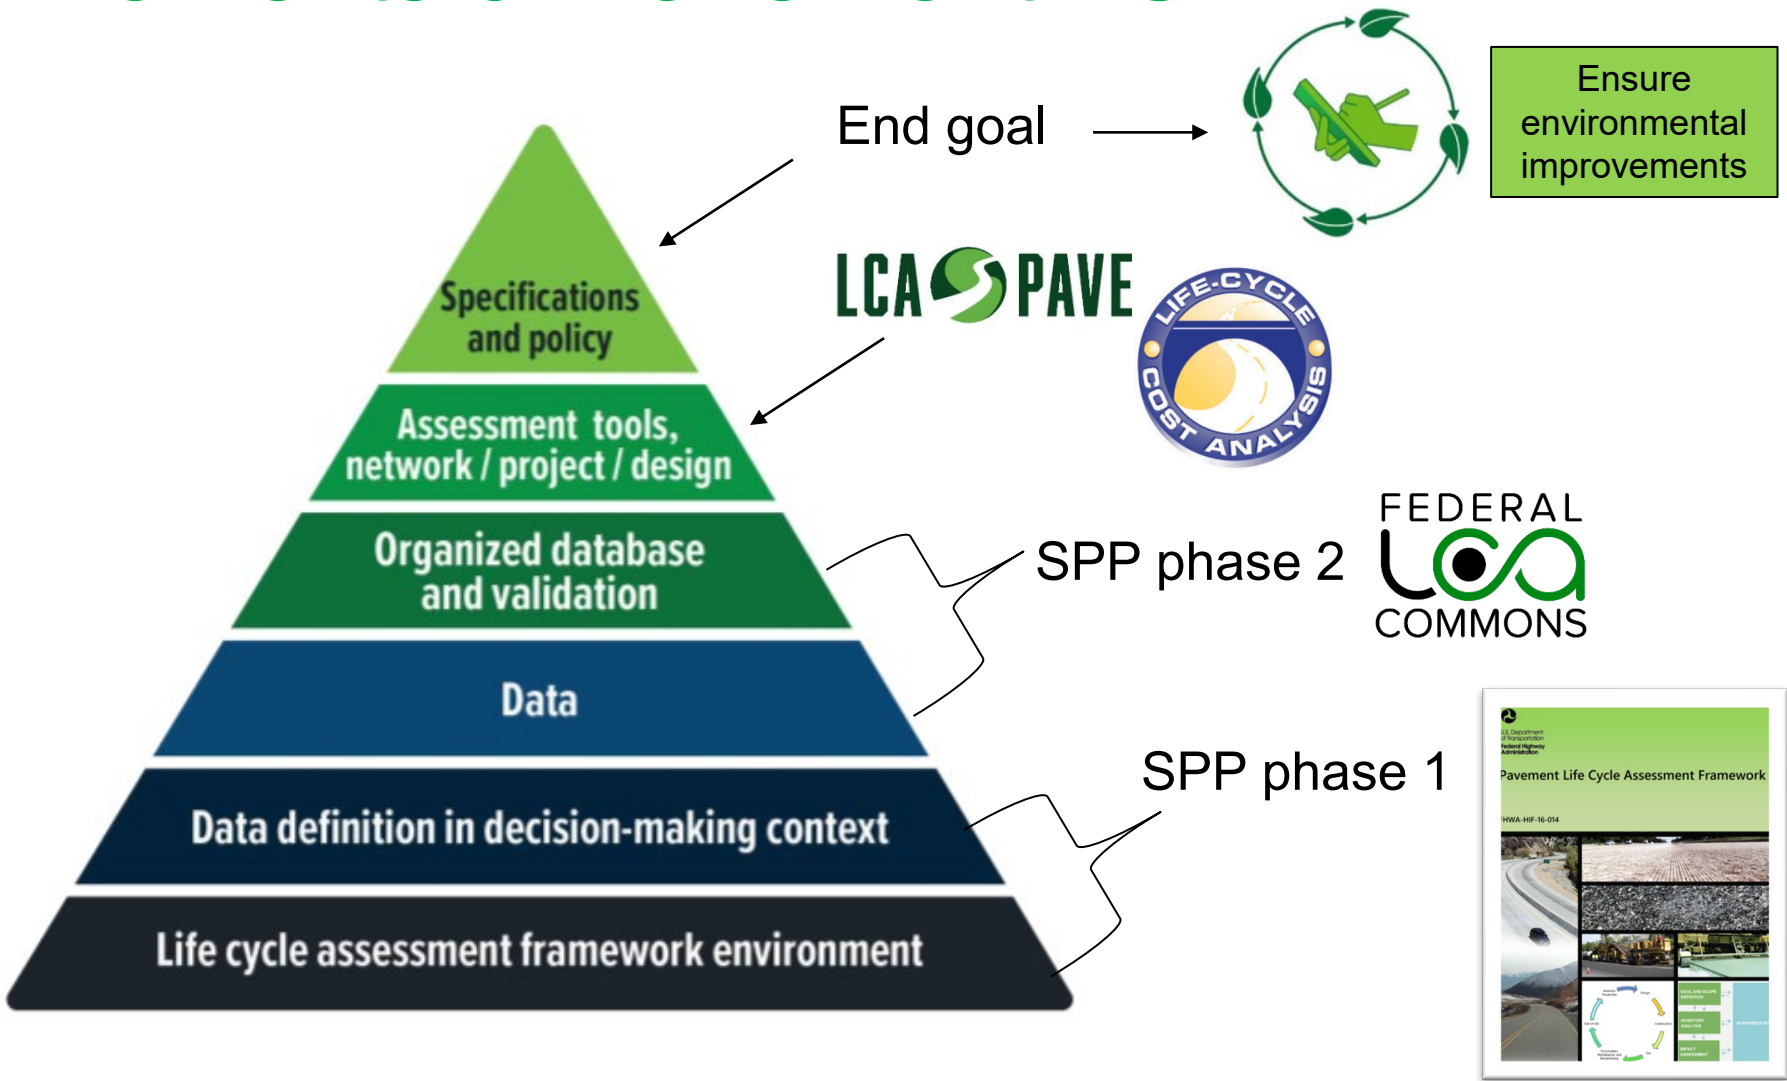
End goal

Ensure environmental improvements

Specifications and policy

Assessment tools, network / project / design

Organized database and validation

Data

Data definition in decision-making context

Life cycle assessment framework environment

LCA PAVE

LIFE-CYCLE COST ANALYSIS

SPP phase 2

FEDERAL LCA COMMONS

SPP phase 1

U.S. Department of Transportation
Federal Highway Administration

Pavement Life Cycle Assessment Framework

FHWA-HIF-16-014